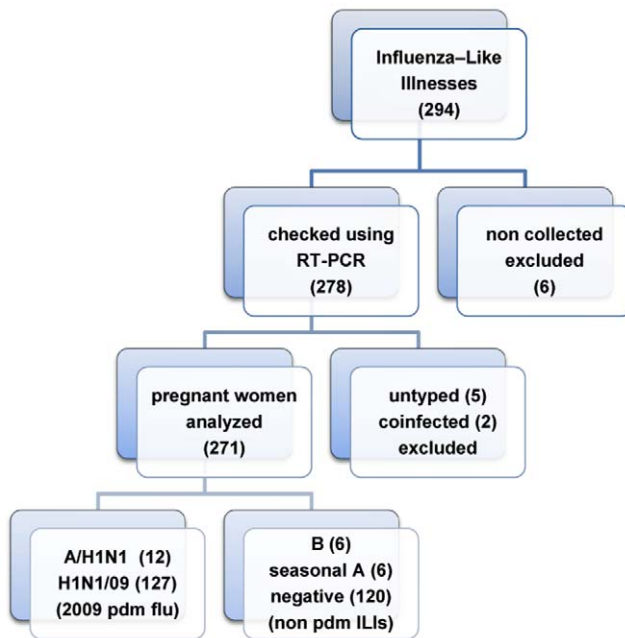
Influenza–Like Illnesses (294)

checked using RT-PCR (278)

non collected excluded (6)

pregnant women analyzed (271)

untyped (5) coinfected (2) excluded

A/H1N1 (12) H1N1/09 (127) (2009 pdm flu)

B (6) seasonal A (6) negative (120) (non pdm ILIs)